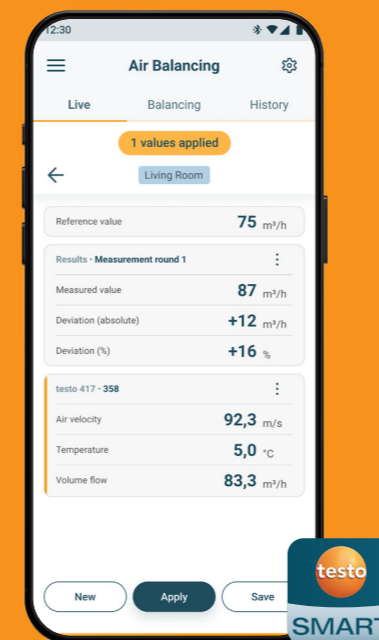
12:30

Air Balancing

Live | Balancing | History

1 values applied

Living Room

Reference value 75 m³/h

Results · Measurement round 1

Measured value 87 m³/h

Deviation (absolute) +12 m³/h

Deviation (%) +16 %

testo 417 · 358

Air velocity 92,3 m/s

Temperature 5,0 °C

Volume flow 83,3 m³/h

New | Apply | Save

testo

SMART